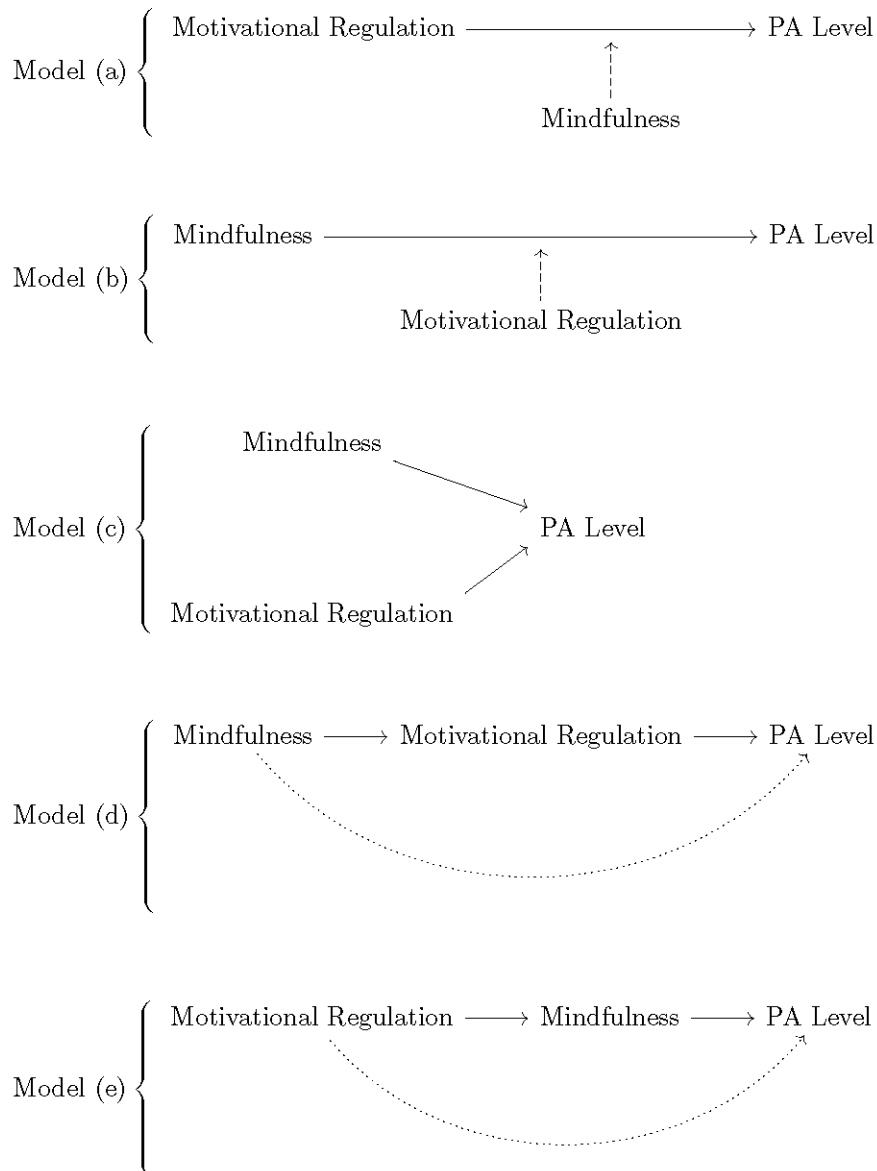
Model (a)
Motivational Regulation → PA Level
Mindfulness

Model (b)
Mindfulness → PA Level
Motivational Regulation

Model (c)
Mindfulness
PA Level
Motivational Regulation

Model (d)
Mindfulness → Motivational Regulation → PA Level

Model (e)
Motivational Regulation → Mindfulness → PA Level